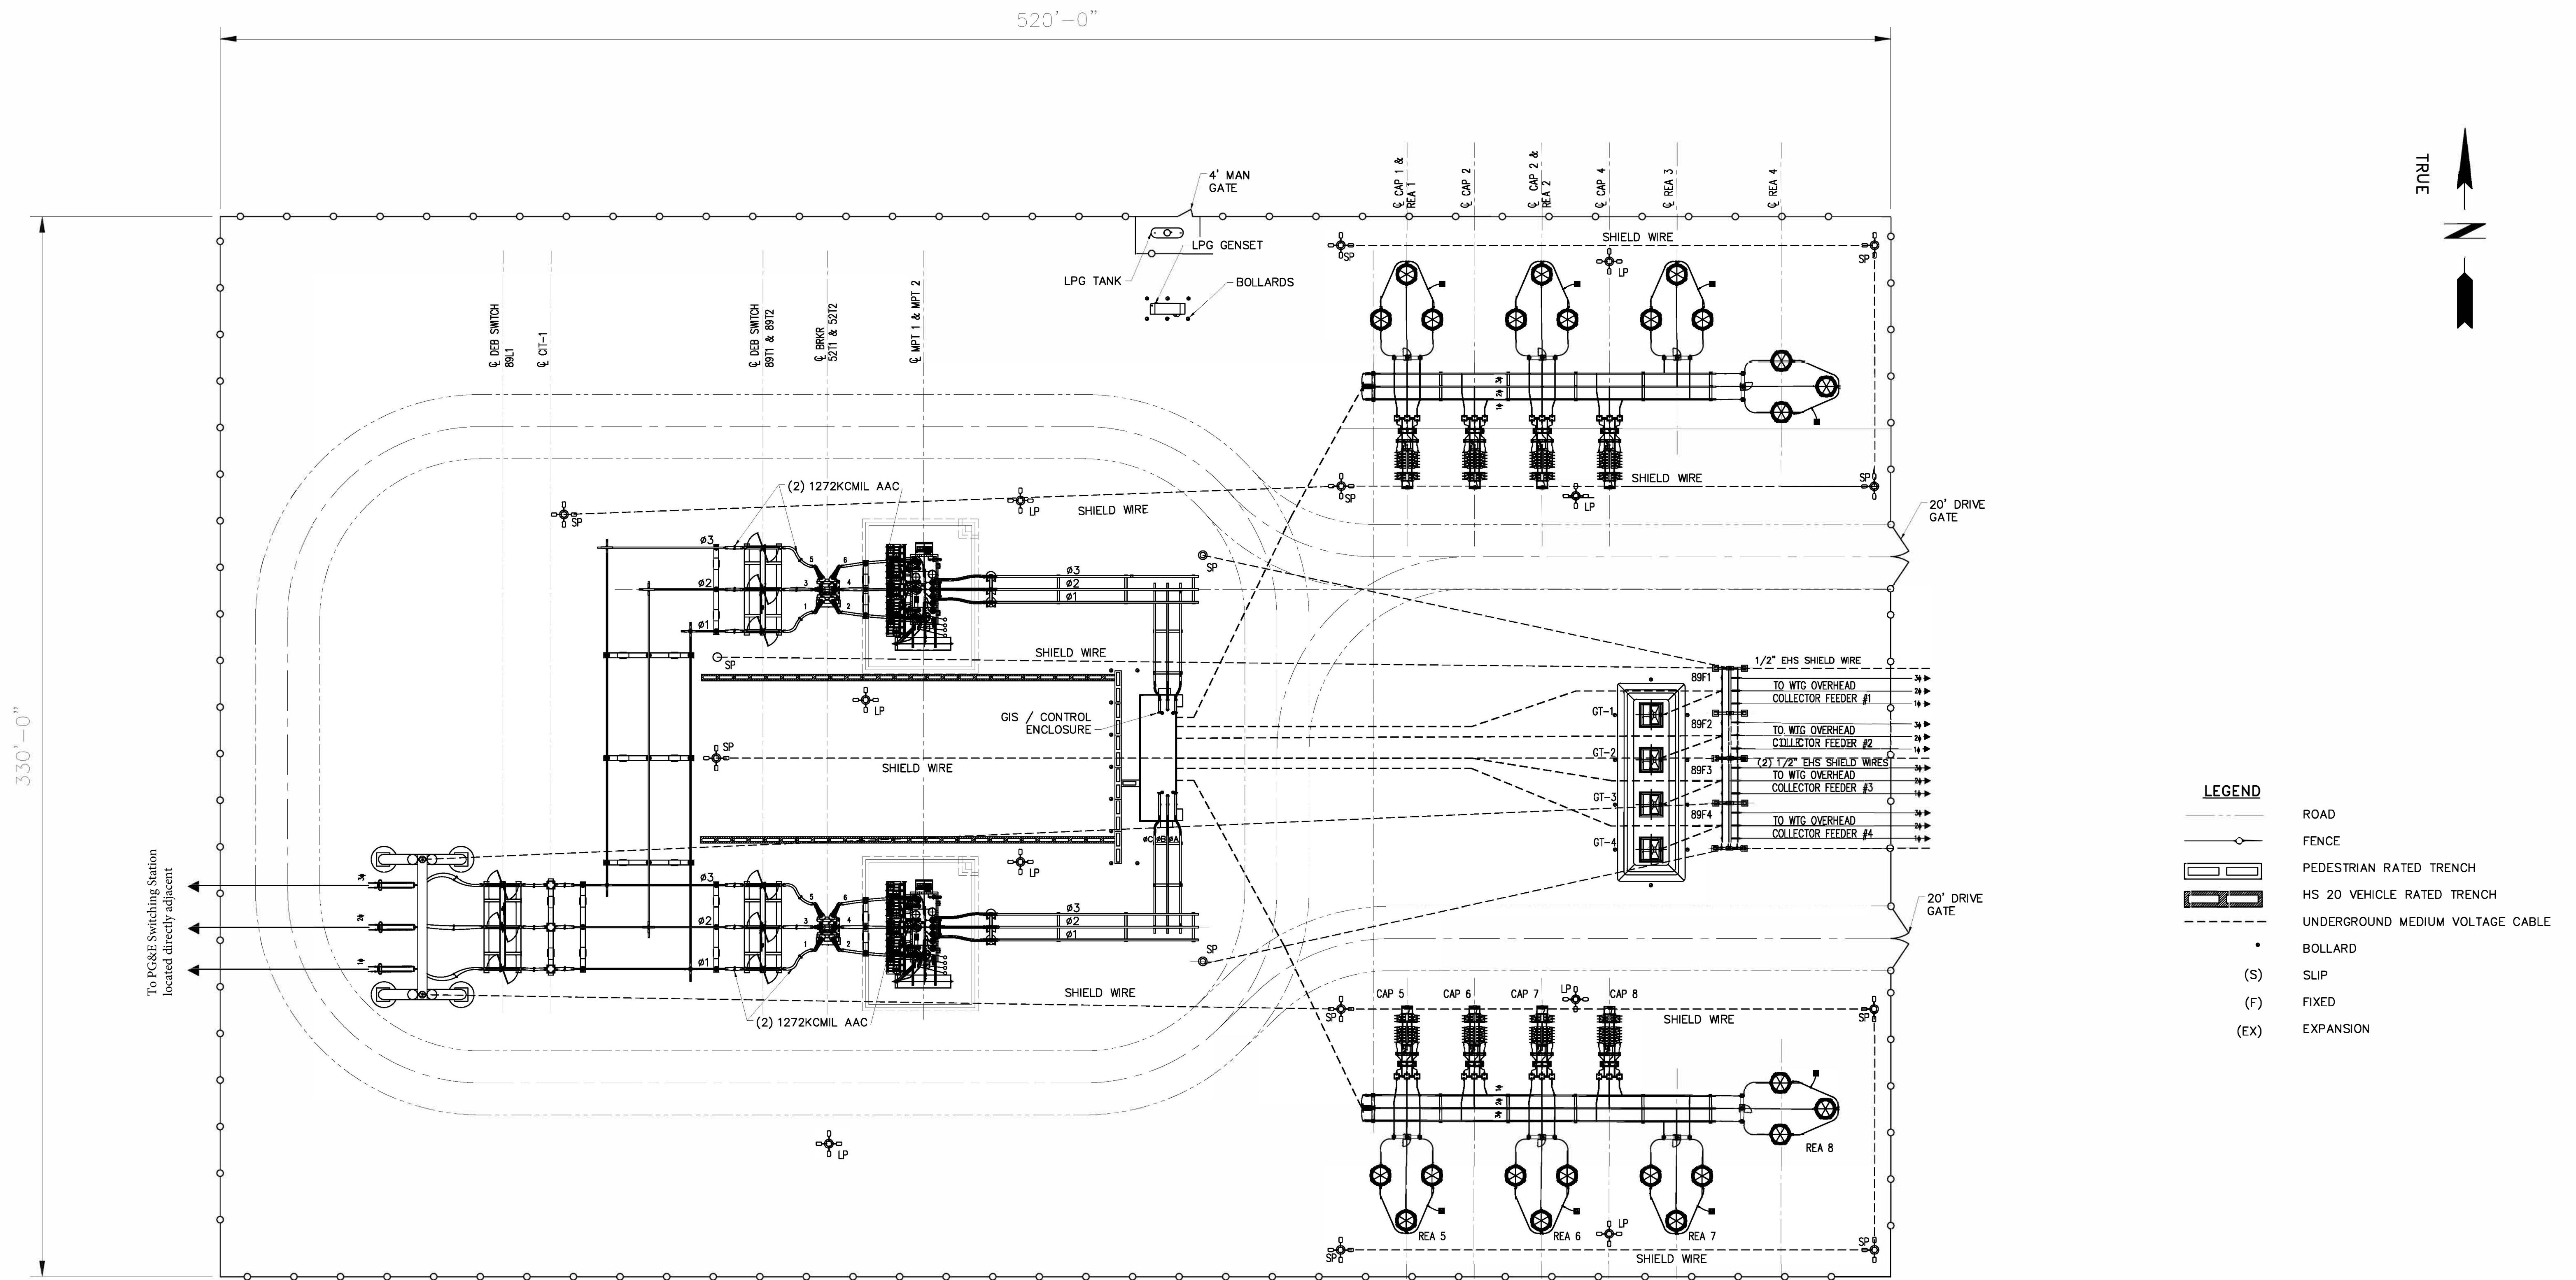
520'-0"

330'-0"

TRUE

N

4' MAN GATE

LPG GENSET

LPG TANK

BOLLARDS

℄ CAP 1 & REA 1

℄ CAP 2

℄ CAP 2 & REA 2

℄ CAP 4

℄ REA 3

℄ REA 4

SHIELD WIRE

SP

LP

℄ DEB SWITCH 89L1

℄ CIT-1

℄ DEB SWITCH 89T1 & 89T2

℄ BRKR 52T1 & 52T2

℄ MPT 1 & MPT 2

SHIELD WIRE

(2) 1272KCMIL AAC

SHIELD WIRE

20' DRIVE GATE

ø3
ø2
ø1

SHIELD WIRE

1/2" EHS SHIELD WIRE

89F1

TO WTG OVERHEAD COLLECTOR FEEDER #1

GIS / CONTROL ENCLOSURE

GT-1

89F2

TO WTG OVERHEAD COLLECTOR FEEDER #2

GT-2

(2) 1/2" EHS SHIELD WIRES

89F3

TO WTG OVERHEAD COLLECTOR FEEDER #3

SHIELD WIRE

GT-3

89F4

TO WTG OVERHEAD COLLECTOR FEEDER #4

GT-4

To PG&E Switching Station located directly adjacent

20' DRIVE GATE

SHIELD WIRE

(2) 1272KCMIL AAC

CAP 5

CAP 6

CAP 7

CAP 8

SHIELD WIRE

REA 8

REA 5

REA 6

REA 7

SHIELD WIRE

LEGEND

ROAD

FENCE

PEDESTRIAN RATED TRENCH

HS 20 VEHICLE RATED TRENCH

UNDERGROUND MEDIUM VOLTAGE CABLE

BOLLARD

(S) SLIP

(F) FIXED

(EX) EXPANSION